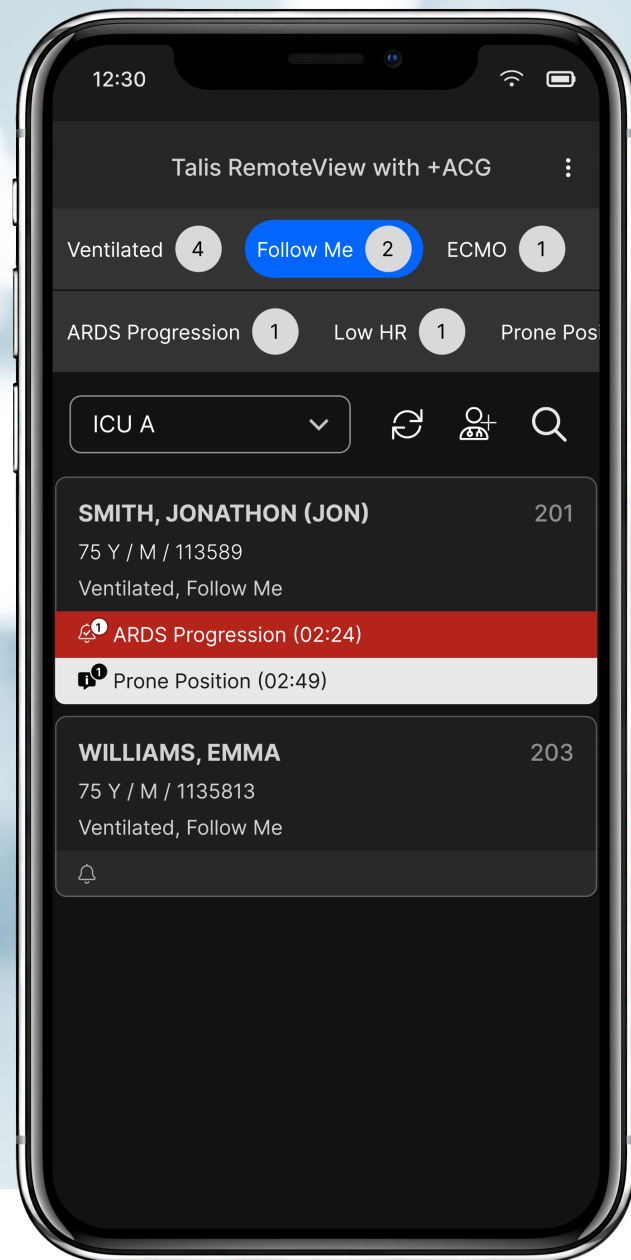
12:30

Talis RemoteView with +ACG

Ventilated 4 Follow Me 2 ECMO 1

ARDS Progression 1 Low HR 1 Prone Pos

ICU A

SMITH, JONATHON (JON) 201
75 Y / M / 113589
Ventilated, Follow Me
1 ARDS Progression (02:24)
1 Prone Position (02:49)

WILLIAMS, EMMA 203
75 Y / M / 1135813
Ventilated, Follow Me